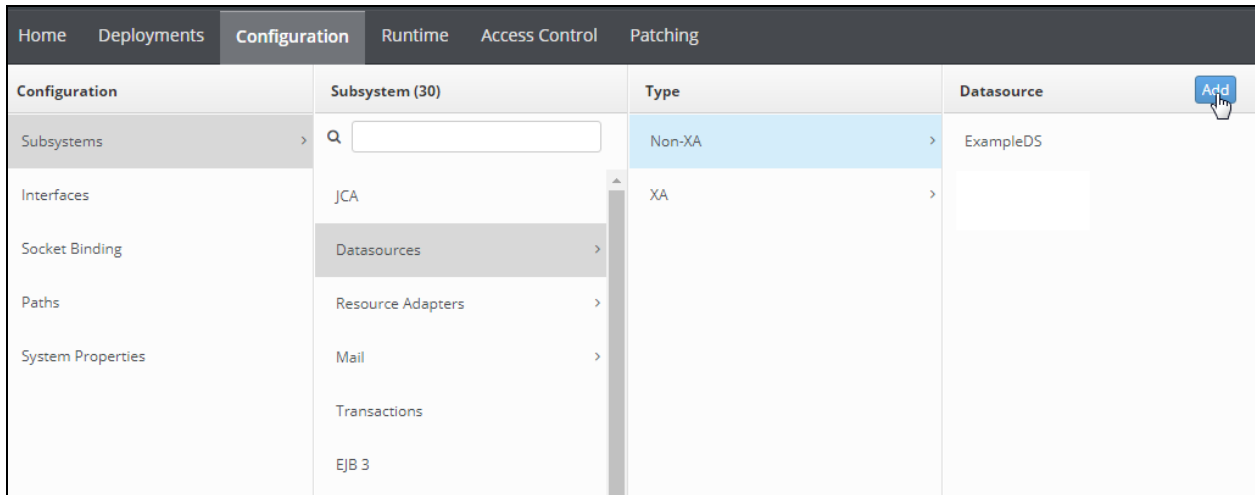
Home Deployments Configuration Runtime Access Control Patching

Configuration
Subsystems >
Interfaces
Socket Binding
Paths
System Properties

Subsystem (30)
JCA
Datasources >
Resource Adapters >
Mail >
Transactions
EJB 3

Type
Non-XA >
XA >

Datasource
Add
ExampleDS